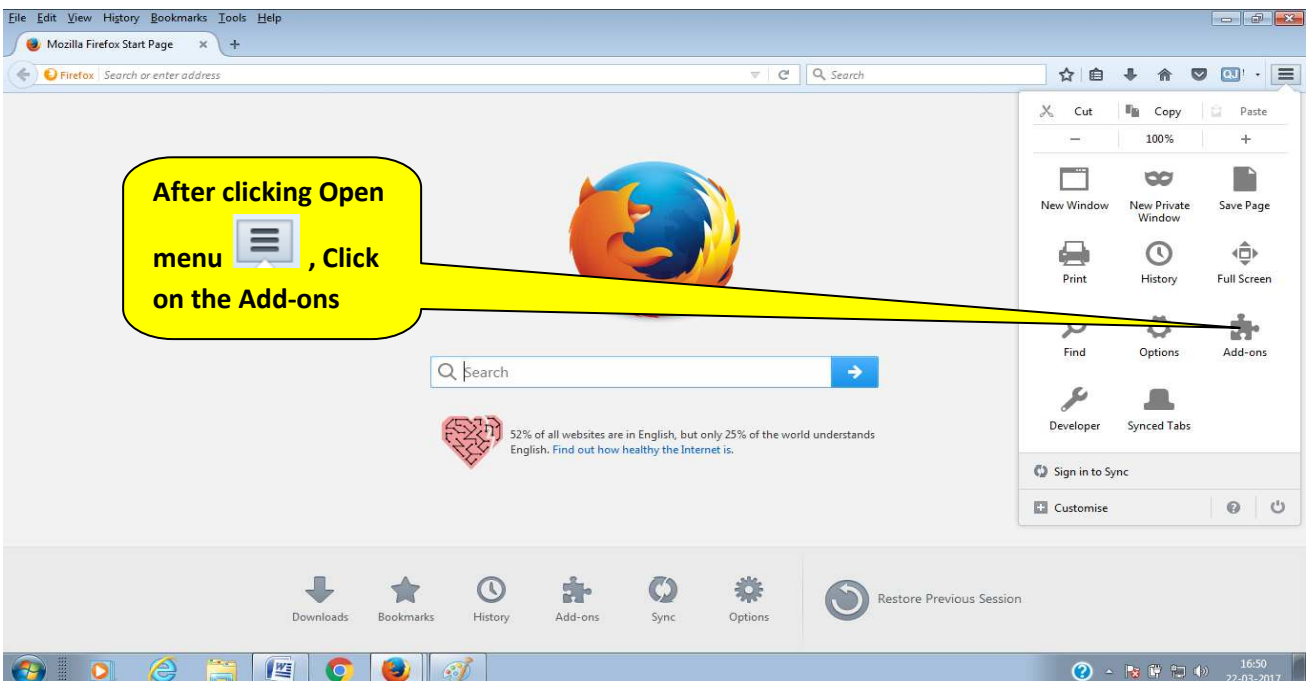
File Edit View History Bookmarks Tools Help

Mozilla Firefox Start Page ×

Firefox Search or enter address

Search

Cut Copy Paste

− 100% +

New Window New Private Window Save Page

Print History Full Screen

Find Options Add-ons

Developer Synced Tabs

Sign in to Sync

Customise

After clicking Open menu , Click on the Add-ons

Search

52% of all websites are in English, but only 25% of the world understands English. Find out how healthy the Internet is.

Downloads Bookmarks History Add-ons Sync Options

Restore Previous Session

16:50
22-03-2017